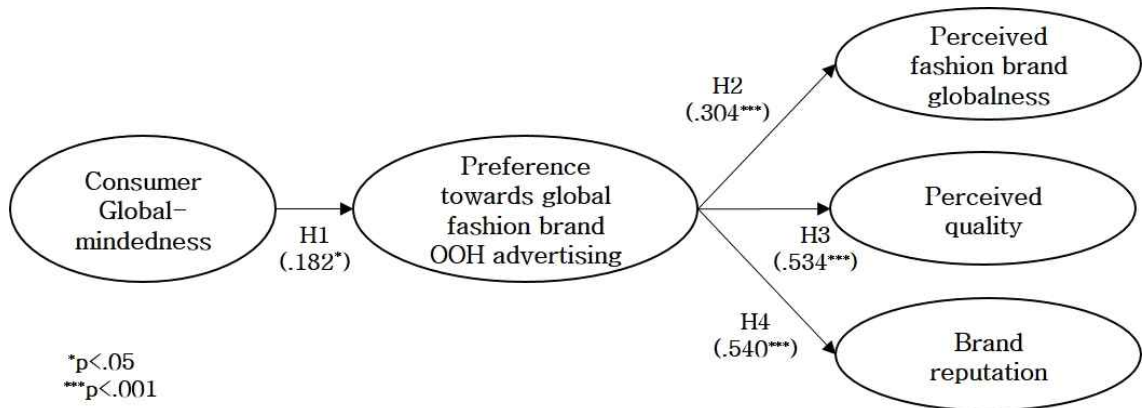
Consumer Global-mindedness

H1 (.182*)

Preference towards global fashion brand OOH advertising

H2 (.304***)

Perceived fashion brand globalness

Perceived quality

H3 (.534***)

H4 (.540***)

Brand reputation

*p<.05
***p<.001